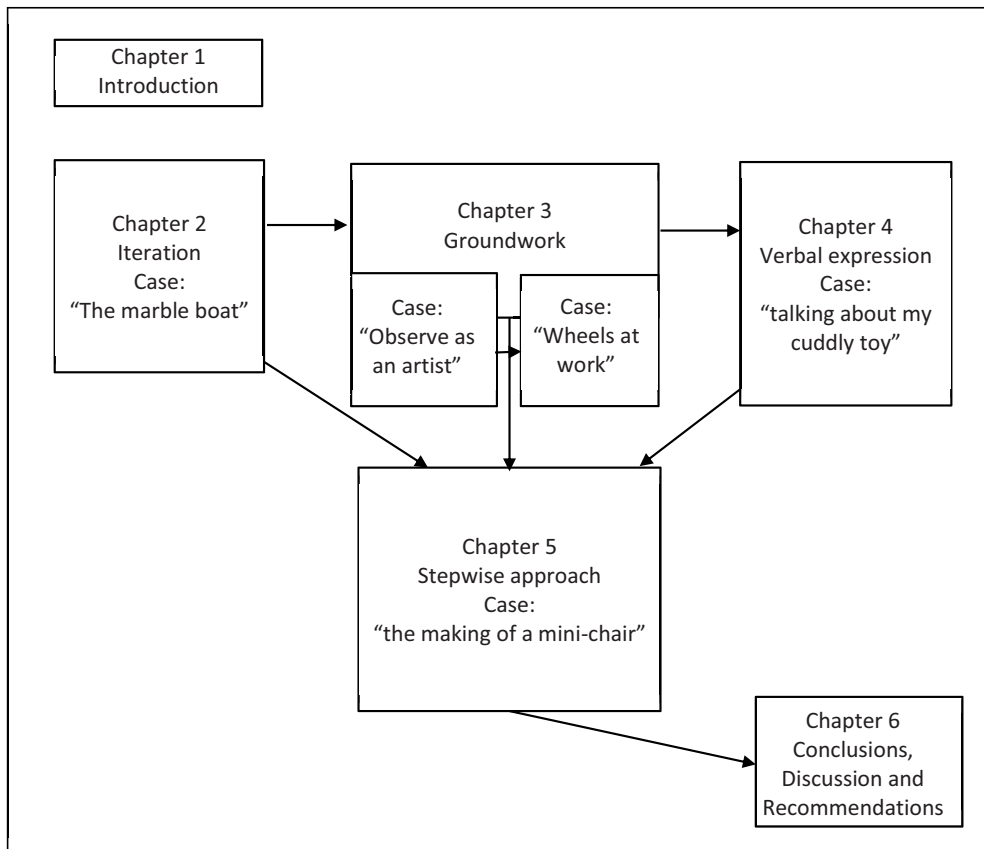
Chapter 1
Introduction

Chapter 2
Iteration
Case:
“The marble boat”

Chapter 3
Groundwork

Case:
“Observe as an artist”

Case:
“Wheels at work”

Chapter 4
Verbal expression
Case:
“talking about my cuddly toy”

Chapter 5
Stepwise approach
Case:
“the making of a mini-chair”

Chapter 6
Conclusions,
Discussion and
Recommendations